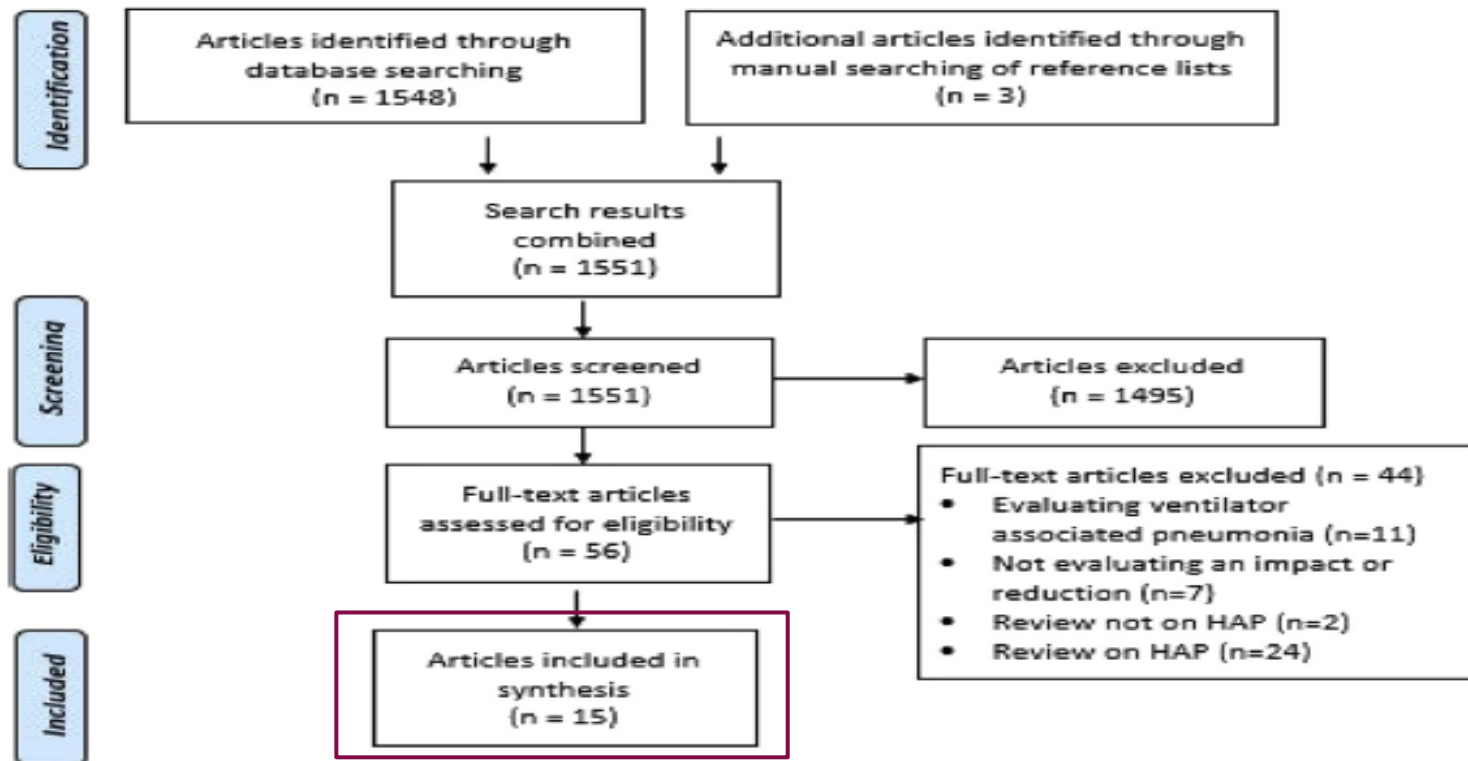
Identification

Articles identified through database searching (n = 1548)

Additional articles identified through manual searching of reference lists (n = 3)

Search results combined (n = 1551)

Screening

Articles screened (n = 1551)

Articles excluded (n = 1495)

Eligibility

Full-text articles assessed for eligibility (n = 56)

Full-text articles excluded (n = 44)
• Evaluating ventilator associated pneumonia (n=11)
• Not evaluating an impact or reduction (n=7)
• Review not on HAP (n=2)
• Review on HAP (n=24)

Included

Articles included in synthesis (n = 15)